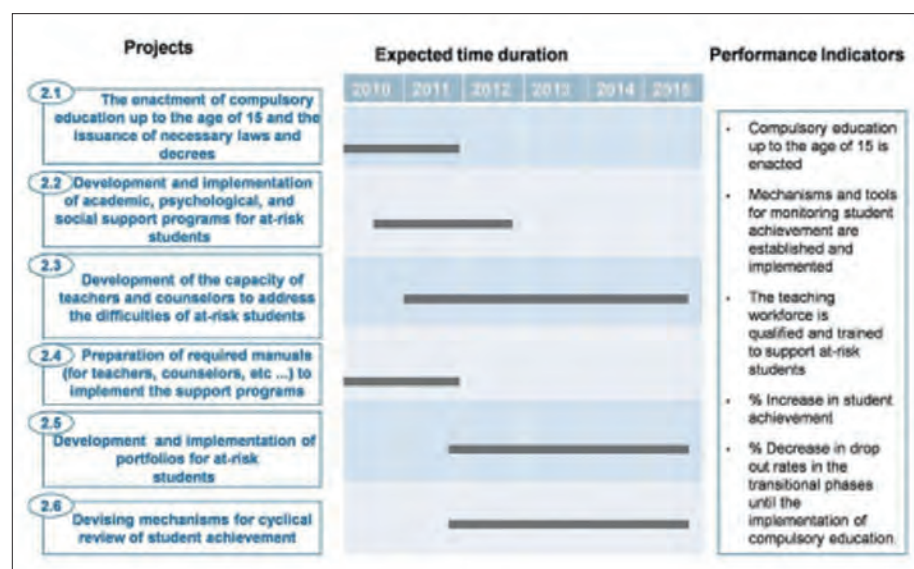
Projects

Expected time duration

Performance Indicators

| 2010 | 2011 | 2012 | 2013 | 2014 | 2015 |
|---|---|---|---|---|---|

2.1 The enactment of compulsory education up to the age of 15 and the issuance of necessary laws and decrees

2.2 Development and implementation of academic, psychological, and social support programs for at-risk students

2.3 Development of the capacity of teachers and counselors to address the difficulties of at-risk students

2.4 Preparation of required manuals (for teachers, counselors, etc ...) to implement the support programs

2.5 Development and implementation of portfolios for at-risk students

2.6 Devising mechanisms for cyclical review of student achievement

- Compulsory education up to the age of 15 is enacted
- Mechanisms and tools for monitoring student achievement are established and implemented
- The teaching workforce is qualified and trained to support at-risk students
- % Increase in student achievement
- % Decrease in drop out rates in the transitional phases until the implementation of compulsory education